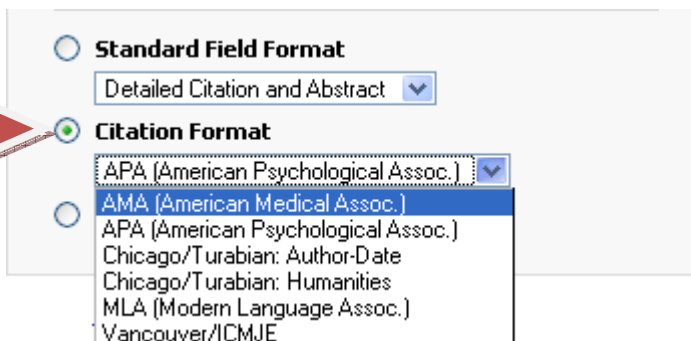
Standard Field Format

Detailed Citation and Abstract

Citation Format

APA (American Psychological Assoc.)

AMA (American Medical Assoc.)
APA (American Psychological Assoc.)
Chicago/Turabian: Author-Date
Chicago/Turabian: Humanities
MLA (Modern Language Assoc.)
Vancouver/ICMJE